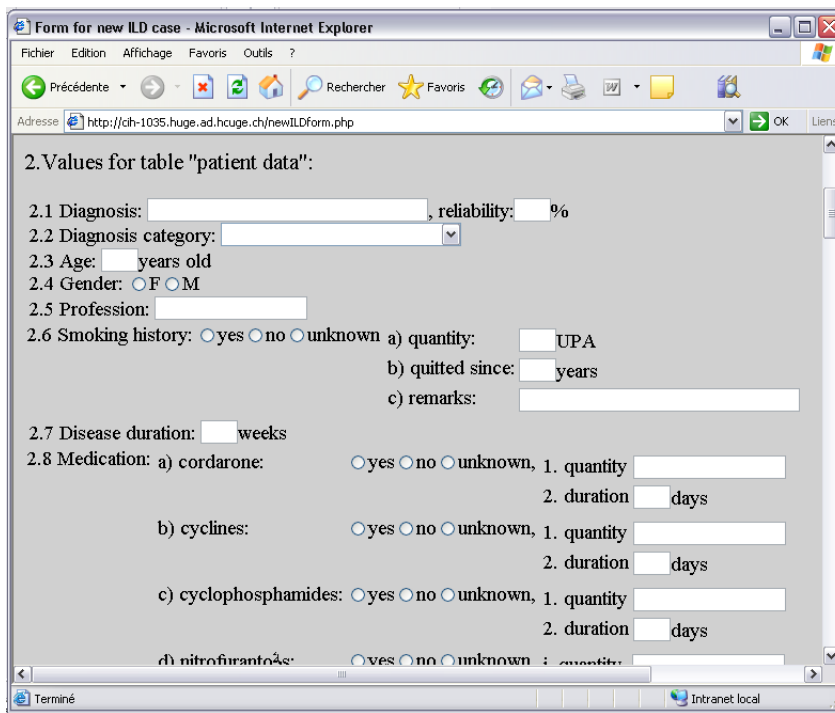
Form for new ILD case - Microsoft Internet Explorer

Fichier Edition Affichage Favoris Outils ?

Précédente Rechercher Favoris

Adresse http://cih-1035.huge.ad.hcuge.ch/newILDform.php OK Liens

2.Values for table "patient data":

2.1 Diagnosis: , reliability: %
2.2 Diagnosis category:
2.3 Age: years old
2.4 Gender: F M
2.5 Profession:
2.6 Smoking history: yes no unknown a) quantity: UPA
b) quitted since: years
c) remarks:
2.7 Disease duration: weeks
2.8 Medication: a) cordarone: yes no unknown, 1. quantity
2. duration days
b) cyclines: yes no unknown, 1. quantity
2. duration days
c) cyclophosphamides: yes no unknown, 1. quantity
2. duration days
d) nitrofurantoÅs: yes no unknown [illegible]

Terminé Intranet local